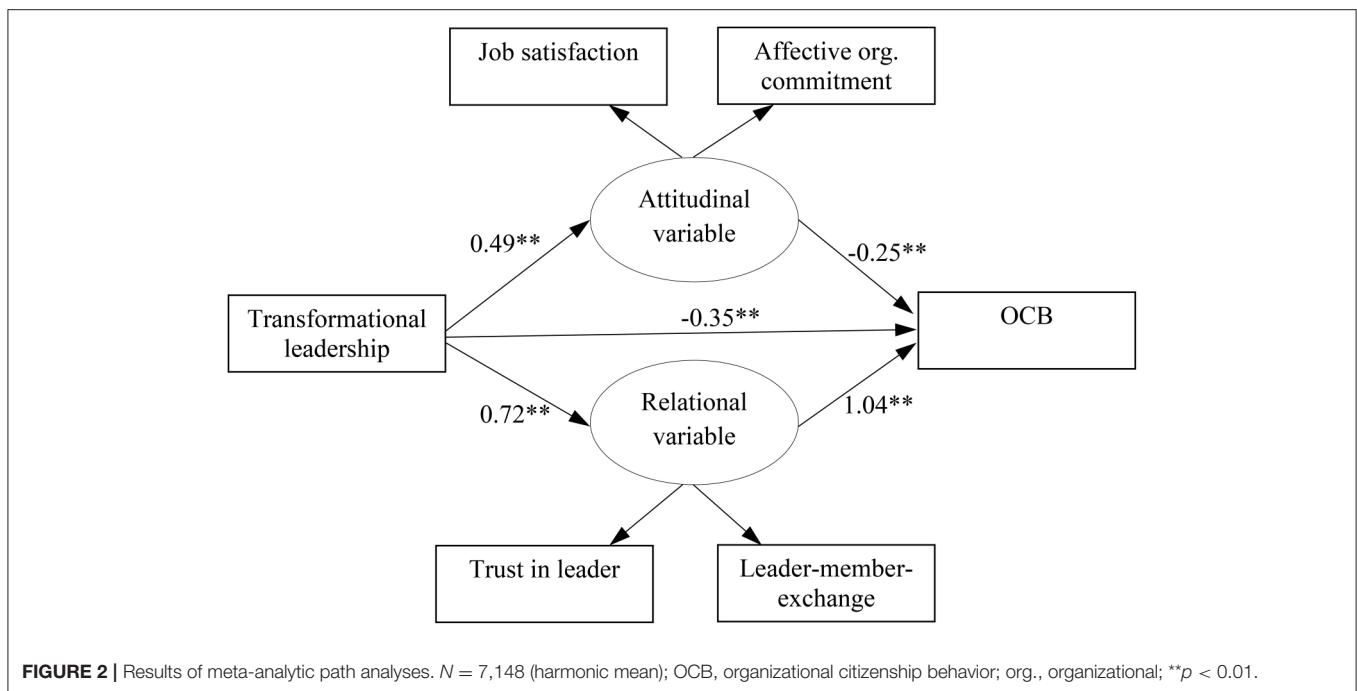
Job satisfaction

Affective org. commitment

Attitudinal variable

0.49**

-0.25**

Transformational leadership

-0.35**

OCB

0.72**

Relational variable

1.04**

Trust in leader

Leader-member-exchange

**FIGURE 2 |** Results of meta-analytic path analyses. $N = 7{,}148$ (harmonic mean); OCB, organizational citizenship behavior; org., organizational; $^{**}p < 0.01$.